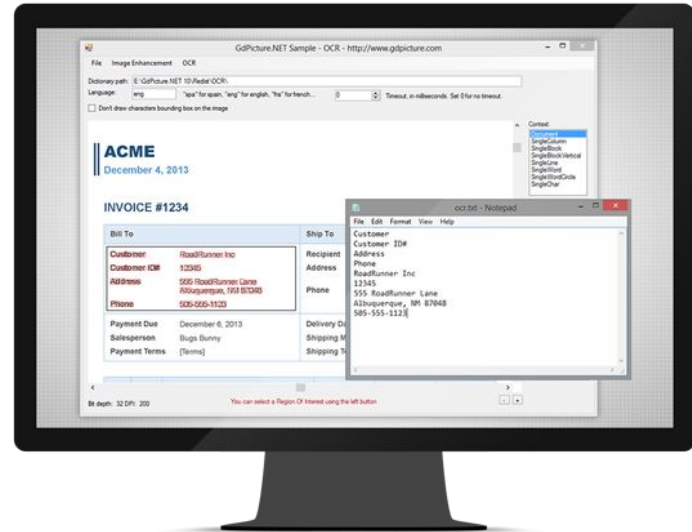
GdPicture.NET Sample - OCR - http://www.gdpicture.com

File Image Enhancement OCR

Dictionary path: E:\GdPicture.NET 10\Redist\OCR\

Language: eng "spa" for spain, "eng" for english, "fra" for french... 0 Timeout, in milliseconds. Set 0 for no timeout.

Don't draw characters bounding box on the image

Context:
Document
SingleColumn
SingleBlock
SingleBlockVertical
SingleLine
SingleWord
SingleWordCircle
SingleChar

ACME
December 4, 2013

INVOICE #1234

| Bill To | | Ship To | |
|---|---|---|---|
| Customer | RoadRunner Inc | Recipient | |
| Customer ID# | 12345 | Address | |
| Address | 555 RoadRunner Lane Albuquerque, NM 87048 | Phone | |
| Phone | 505-555-1123 | | |
| Payment Due | December 6, 2013 | Delivery Da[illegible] | |
| Salesperson | Bugs Bunny | Shipping M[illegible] | |
| Payment Terms | [Terms] | Shipping T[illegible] | |

ocr.txt - Notepad

File Edit Format View Help

Customer
Customer ID#
Address
Phone
RoadRunner Inc
12345
555 RoadRunner Lane
Albuquerque, NM 87048
505-555-1123

Bit depth: 32 DPI: 200

You can select a Region Of Interest using the left button